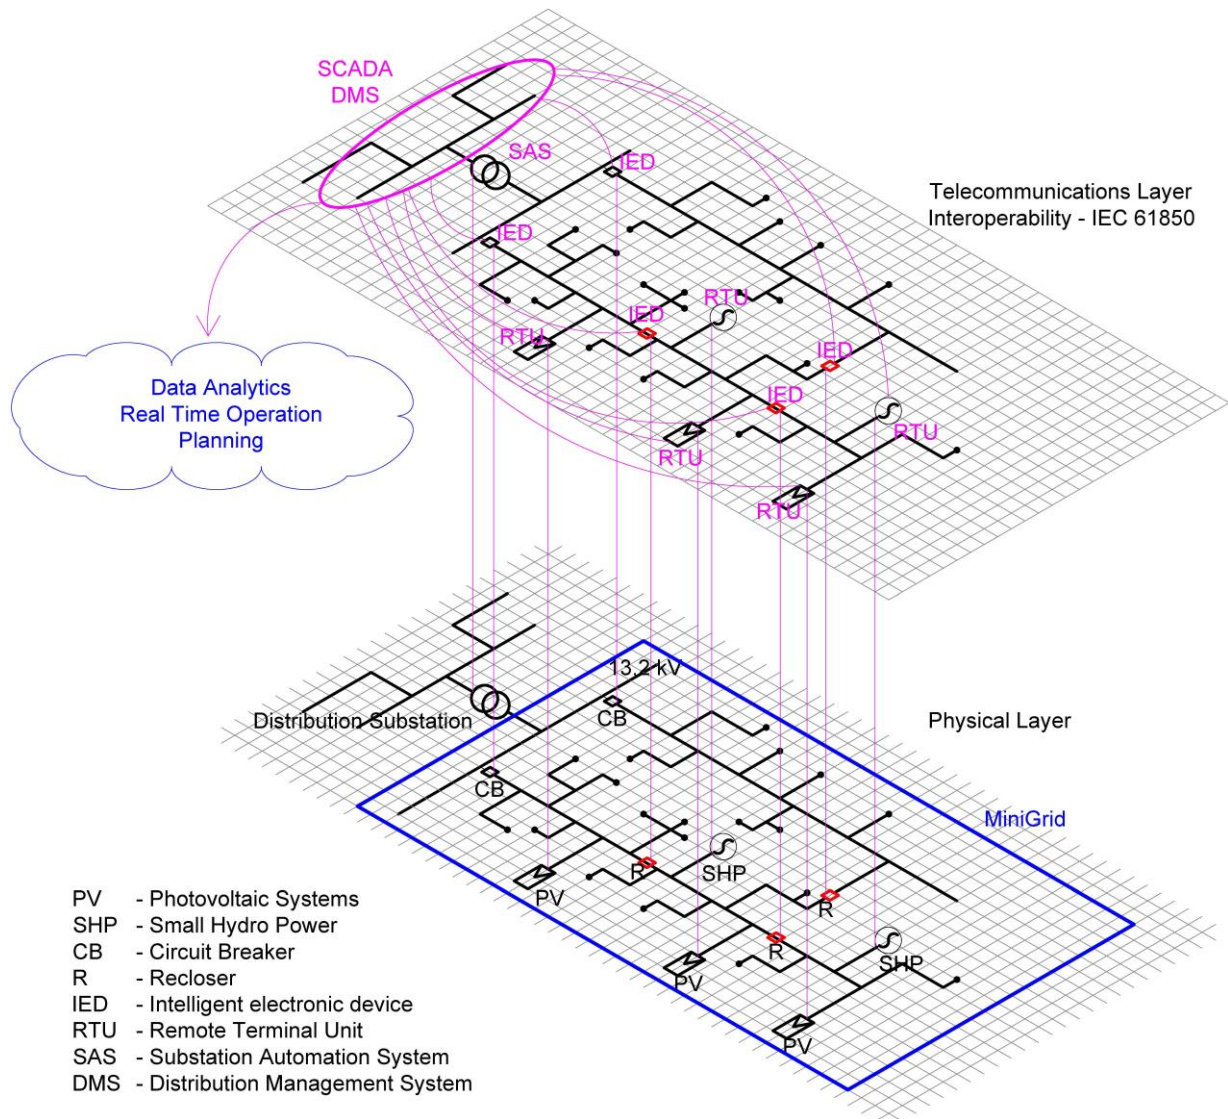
SCADA
DMS

SAS

IED

IED

RTU

IED

RTU

IED

IED

RTU

RTU

RTU

Telecommunications Layer
Interoperability - IEC 61850

Data Analytics
Real Time Operation
Planning

13,2 kV

CB

Distribution Substation

Physical Layer

CB

MiniGrid

SHP

R

PV

R

R

SHP

PV

PV

PV - Photovoltaic Systems
SHP - Small Hydro Power
CB - Circuit Breaker
R - Recloser
IED - Intelligent electronic device
RTU - Remote Terminal Unit
SAS - Substation Automation System
DMS - Distribution Management System